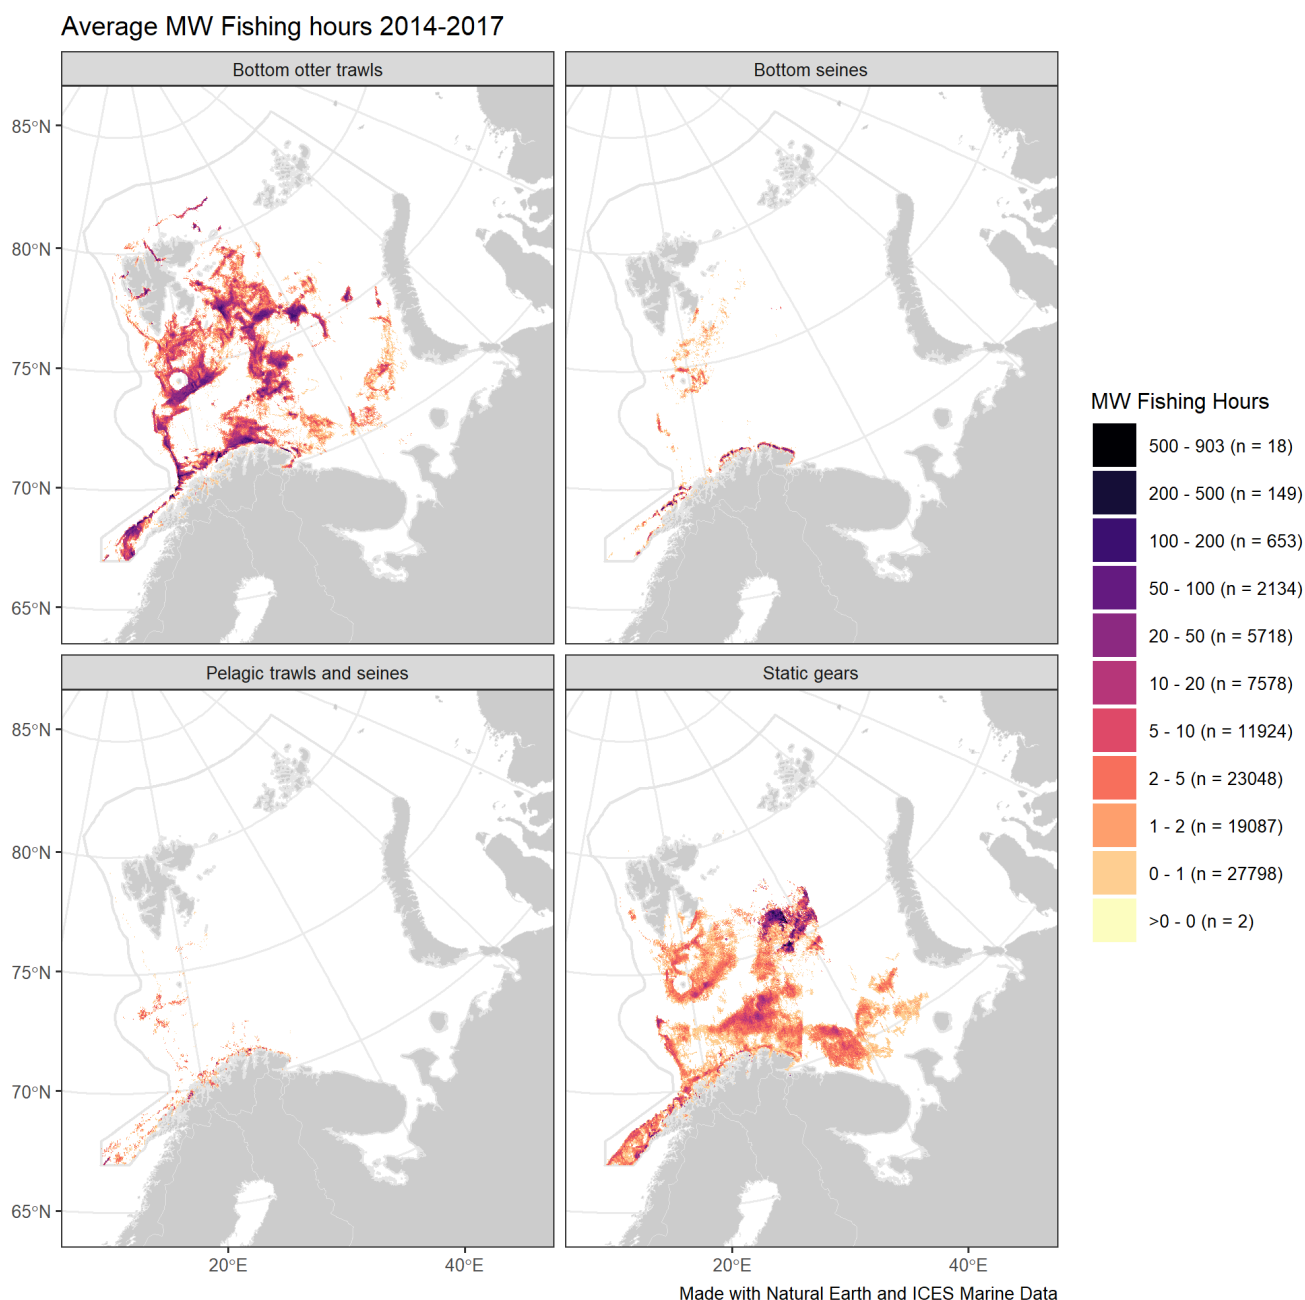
Average MW Fishing hours 2014-2017

Bottom otter trawls

Bottom seines

85°N
80°N
75°N
70°N
65°N

Pelagic trawls and seines

Static gears

85°N
80°N
75°N
70°N
65°N

20°E
40°E
20°E
40°E

MW Fishing Hours
500 - 903 (n = 18)
200 - 500 (n = 149)
100 - 200 (n = 653)
50 - 100 (n = 2134)
20 - 50 (n = 5718)
10 - 20 (n = 7578)
5 - 10 (n = 11924)
2 - 5 (n = 23048)
1 - 2 (n = 19087)
0 - 1 (n = 27798)
>0 - 0 (n = 2)

Made with Natural Earth and ICES Marine Data